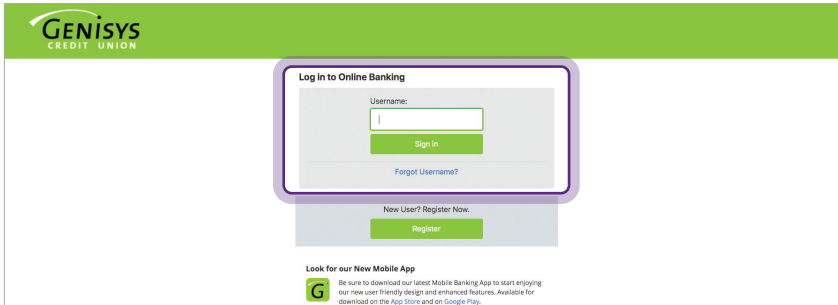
GENISYS
CREDIT UNION

Log in to Online Banking

Username:

Sign in

Forgot Username?

New User? Register Now.

Register

Look for our New Mobile App

G

Be sure to download our latest Mobile Banking App to start enjoying our new user friendly design and enhanced features. Available for download on the App Store and on Google Play.